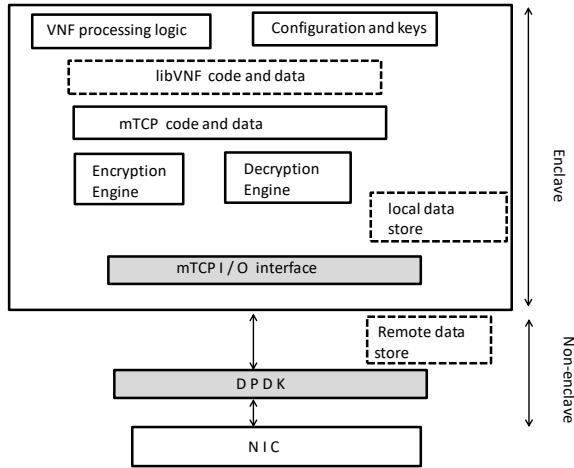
VNF processing logic

Configuration and keys

libVNF code and data

mTCP code and data

Encryption Engine

Decryption Engine

local data store

mTCP I / O interface

Enclave

Remote data store

Non-enclave

D P D K

N I C